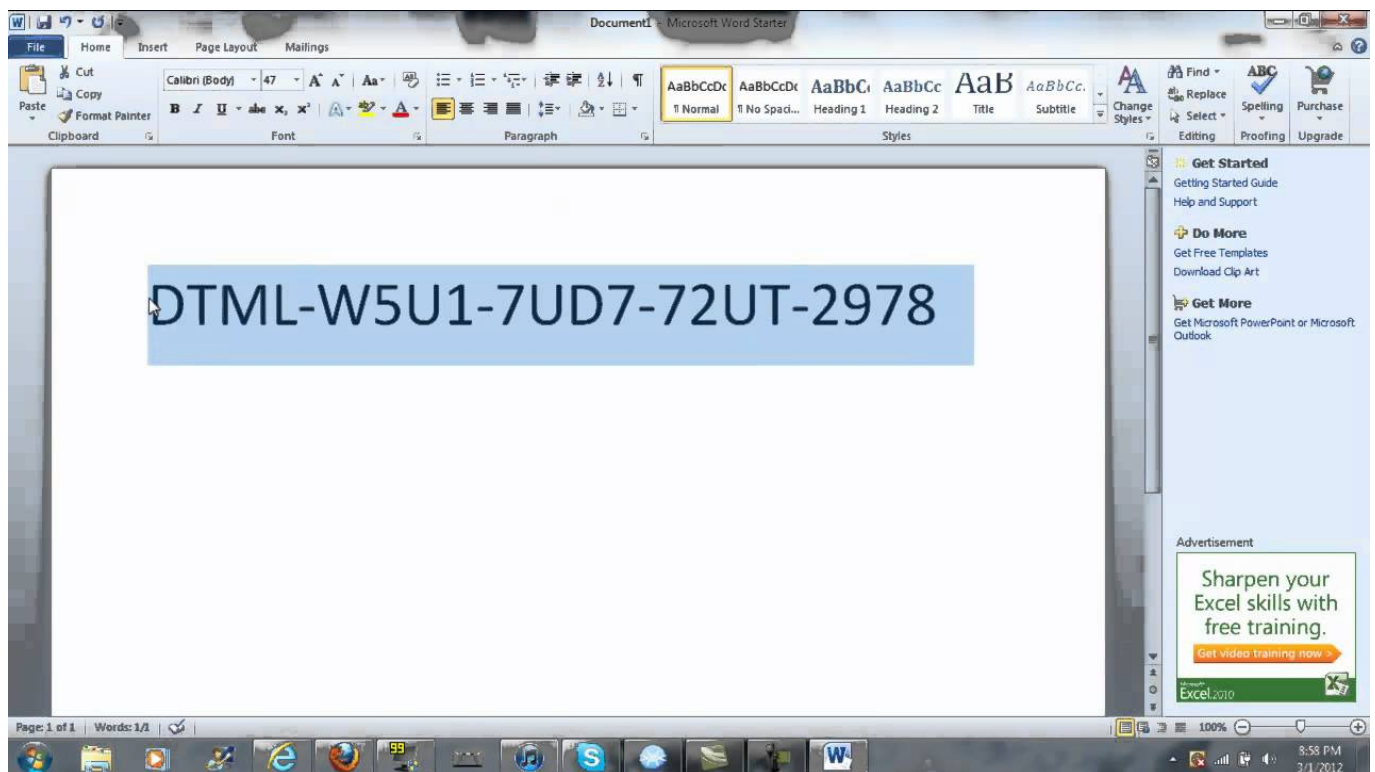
Document1 - Microsoft Word Starter

File Home Insert Page Layout Mailings

Cut
Copy
Paste
Format Painter
Clipboard

Calibri (Body) 47
B I U abc $x_2$ $x^2$
Font

Paragraph

AaBbCcDc ¶ Normal
AaBbCcDc ¶ No Spaci...
AaBbCc Heading 1
AaBbCc Heading 2
AaB Title
AaBbCc. Subtitle
Change Styles
Styles

Find
Replace
Select
Editing

ABC Spelling
Proofing

Purchase
Upgrade

DTML-W5U1-7UD7-72UT-2978

Get Started
Getting Started Guide
Help and Support

Do More
Get Free Templates
Download Clip Art

Get More
Get Microsoft PowerPoint or Microsoft Outlook

Advertisement

Sharpen your Excel skills with free training.

Get video training now >

Microsoft Excel 2010

Page: 1 of 1 | Words: 1/1

100%

8:58 PM
3/1/2012